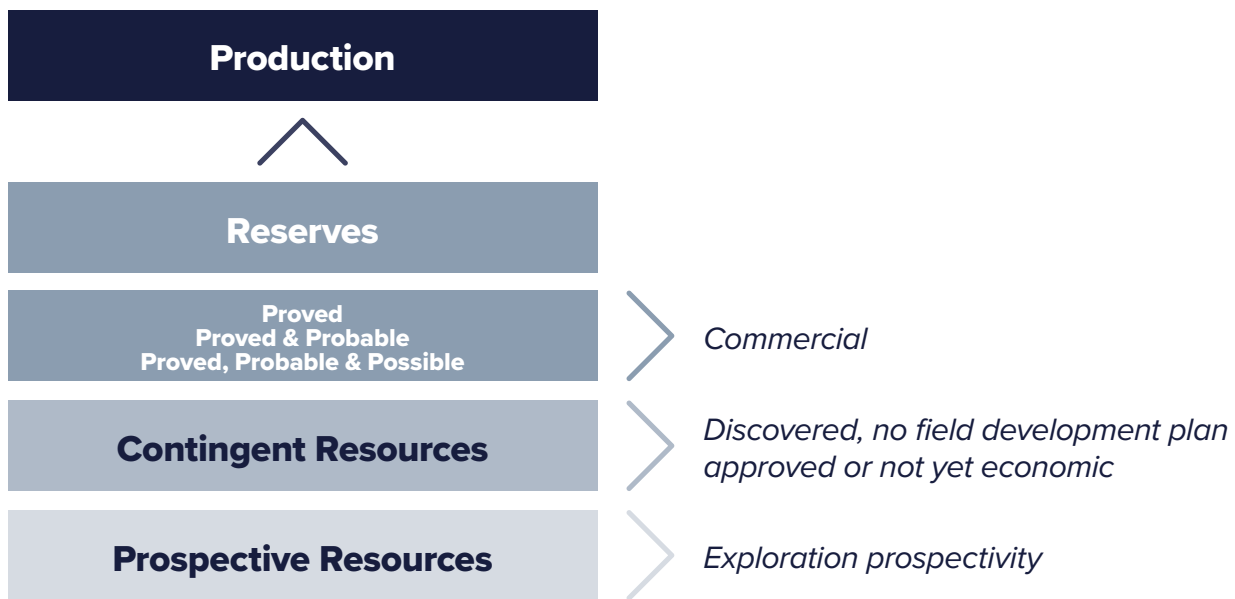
Production

Reserves

Proved
Proved & Probable
Proved, Probable & Possible

Commercial

Contingent Resources

Discovered, no field development plan approved or not yet economic

Prospective Resources

Exploration prospectivity